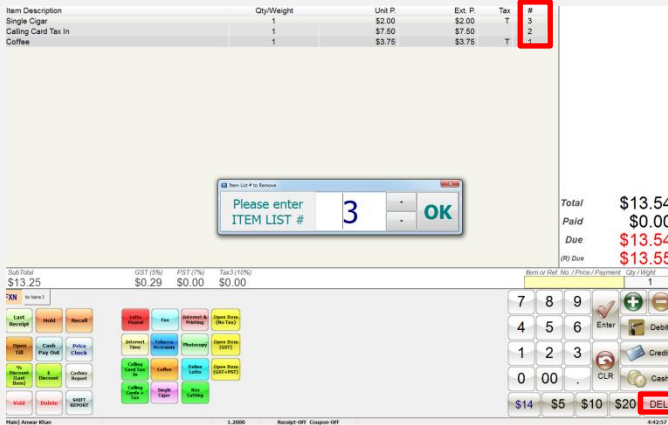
| Item Description | Qty/Weight | Unit P. | Ext. P. | Tax | # |
|---|---|---|---|---|---|
| Single Cigar | 1 | \$2.00 | \$2.00 | T | 3 |
| Calling Card Tax In | 1 | \$7.50 | \$7.50 | | 2 |
| Coffee | 1 | \$3.75 | \$3.75 | T | 1 |

Item List # to Remove

Please enter ITEM LIST #

3

OK

Total \$13.54
Paid \$0.00
Due \$13.54
(R) Due \$13.55

SubTotal \$13.25
GST (5%) \$0.29
PST (7%) \$0.00
Tax3 (10%) \$0.00

Item or Ref. No. / Price / Payment
Qty / Wght
1

TXN No Name 2

Last Receipt
Hold
Recall
Open Till
Cash Pay Out
Price Check
% Discount (Last Item)
\$ Discount
Cashier Report
Void
Delete
SHIFT REPORT

Lotto Payout
Fax
Internet & Printing
Open Item (No Tax)
Internet Time
Tobacco Accessories
Photocopy
Open Item (GST)
Calling Card Tax In
Coffee
Online Lotto
Open Item (GST+PST)
Calling Cards + Tax
Single Cigar
Key Cutting

7 8 9
4 5 6
Enter
1 2 3
0 00 .
CLR
\$14 \$5 \$10 \$20
Debit
Credit
Cash
DEL

Main | Anwar Khan
1.2000
Receipt-OFF Coupon-OFF
4:42:57